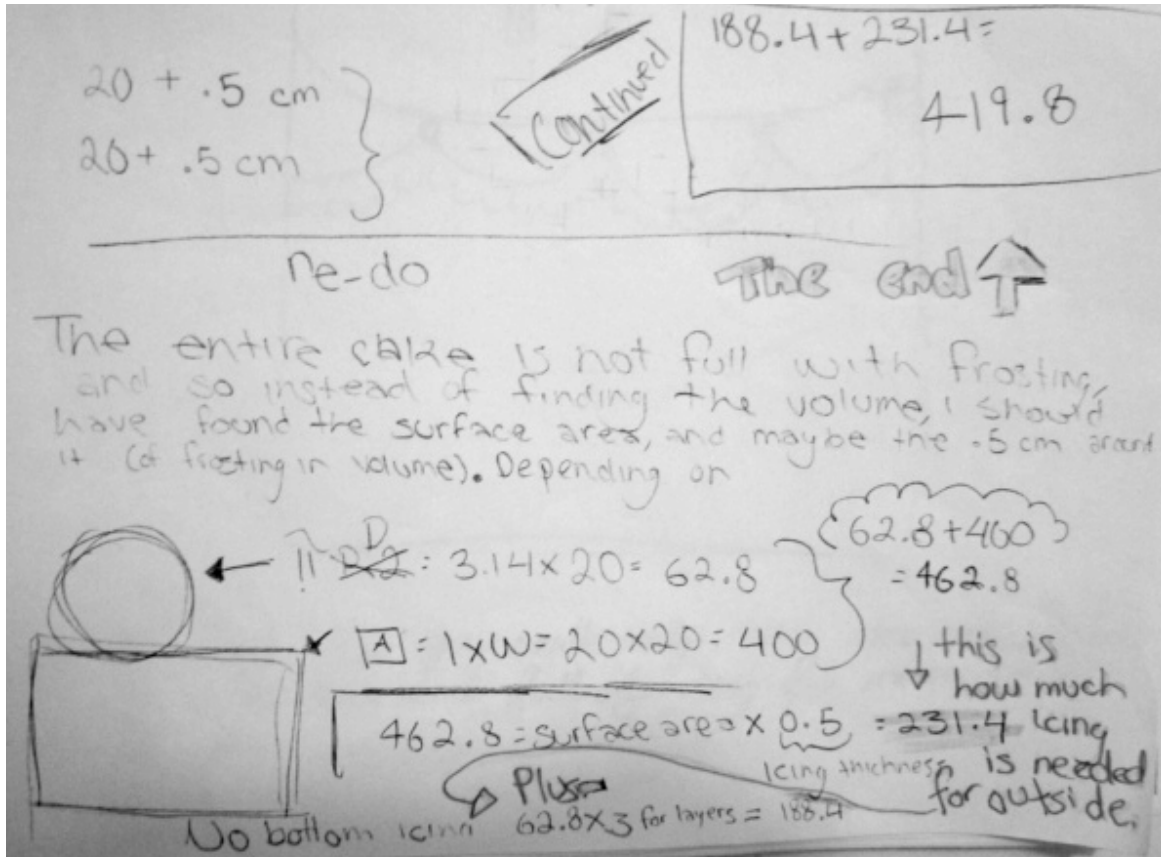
20 + .5 cm
20+ .5 cm

Continued

188.4 + 231.4 =
419.8

re-do

The End

The entire cake is not full with frosting, and so instead of finding the volume, I should have found the surface area, and maybe the .5 cm around it (of frosting in volume). Depending on

$\pi$ ~~R2~~ D: 3.14 × 20 = 62.8

A = l × w = 20 × 20 = 400

62.8 + 400 = 462.8

this is how much icing is needed for outside.

462.8 = surface area × 0.5 = 231.4
icing thickness

Plus 62.8 × 3 for layers = 188.4

No bottom icing